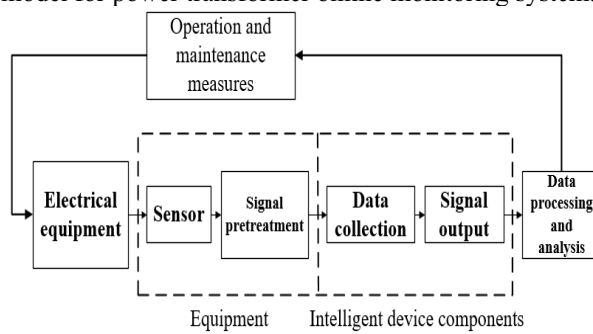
model for power transformer online monitoring system.

Operation and maintenance measures

Electrical equipment

Sensor

Signal pretreatment

Data collection

Signal output

Data processing and analysis

Equipment

Intelligent device components